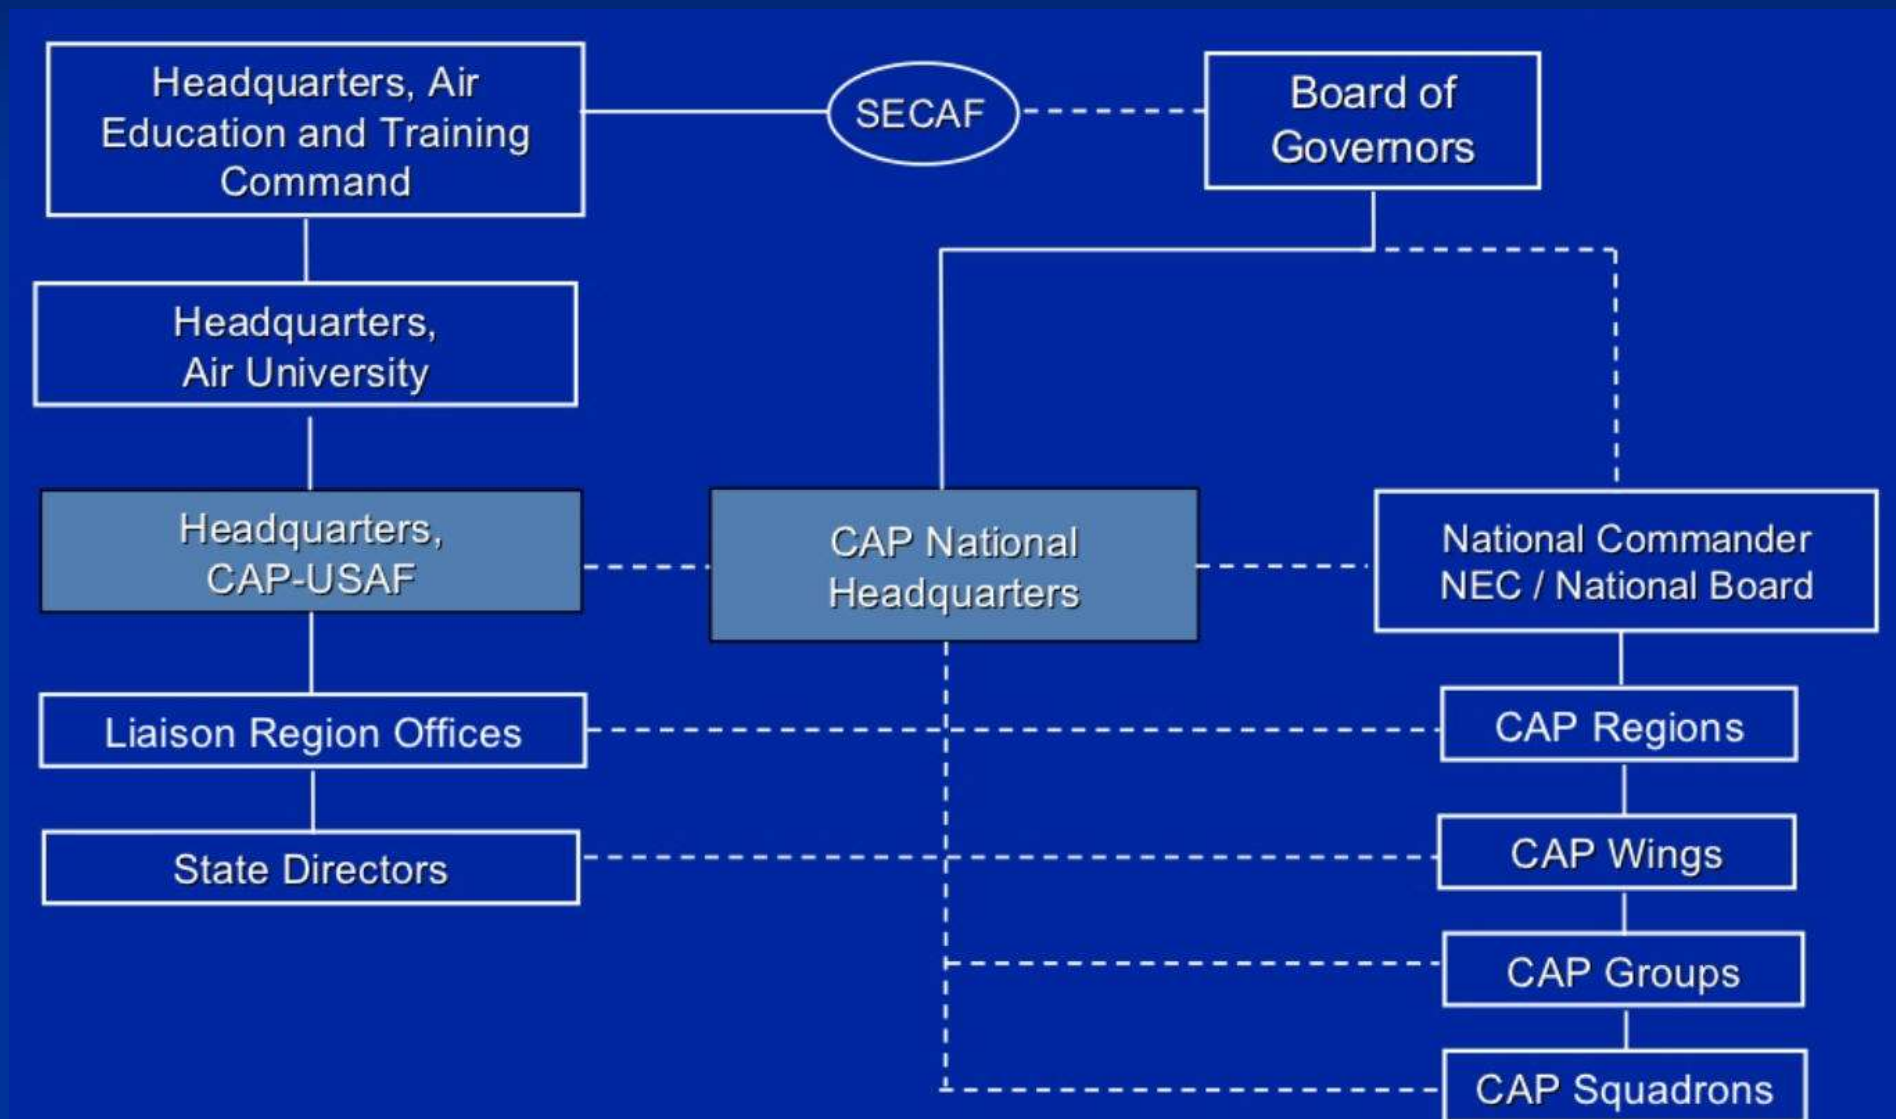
Headquarters, Air Education and Training Command

SECAF

Board of Governors

Headquarters, Air University

Headquarters, CAP-USAF

CAP National Headquarters

National Commander NEC / National Board

Liaison Region Offices

CAP Regions

State Directors

CAP Wings

CAP Groups

CAP Squadrons